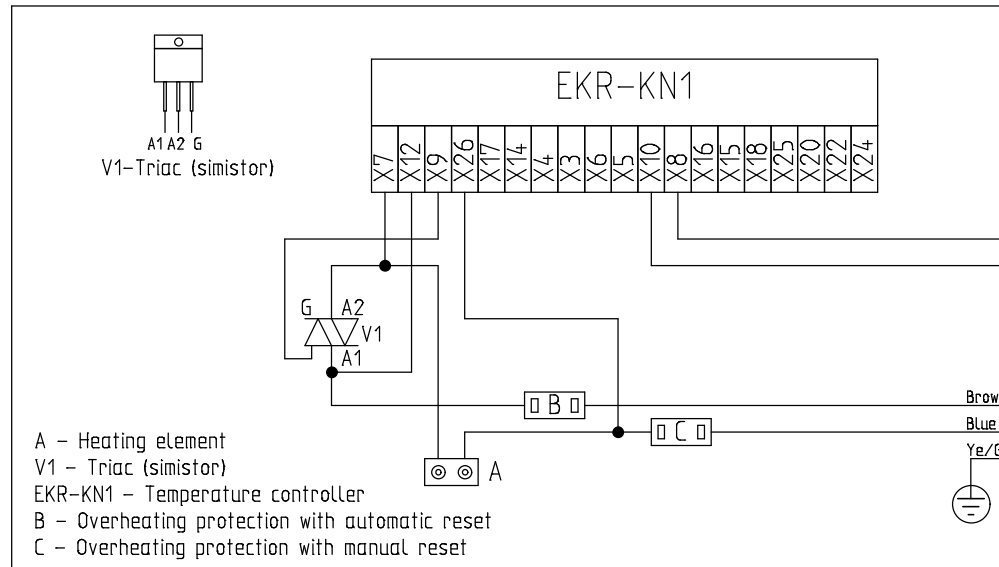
A1 A2 G
V1–Triac (simistor)

EKR–KN1

X7 X12 X9 X26 X17 X14 X4 X3 X6 X5 X10 X8 X16 X15 X18 X25 X20 X22 X24

G A2
V1
A1

B

C

A

Brow
Blue
Ye/G

A – Heating element
V1 – Triac (simistor)
EKR-KN1 – Temperature controller
B – Overheating protection with automatic reset
C – Overheating protection with manual reset